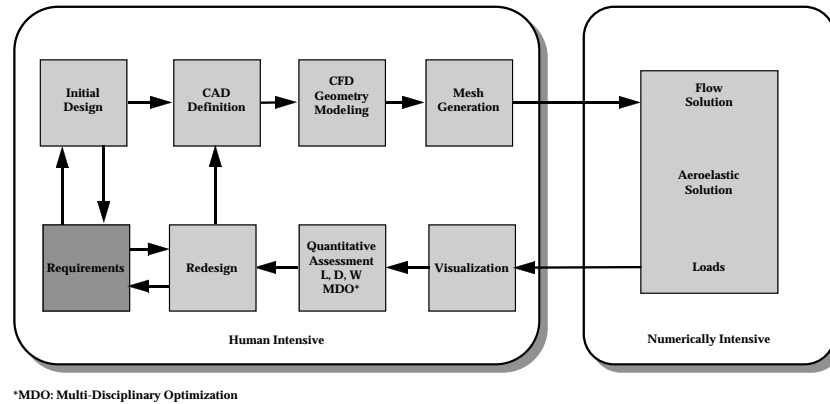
Initial Design

CAD Definition

CFD Geometry Modeling

Mesh Generation

Flow Solution

Aeroelastic Solution

Loads

Requirements

Redesign

Quantitative Assessment L, D, W MDO*

Visualization

Human Intensive

Numerically Intensive

*MDO: Multi-Disciplinary Optimization